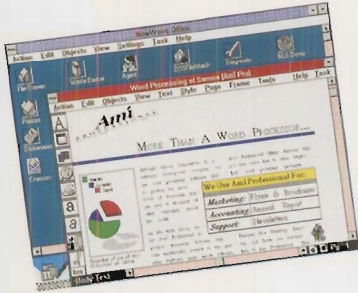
NewWave Office

Action Edit Objects View Settings Task Help

File Drawer

Agent

Diagnostic

Waste Basket

Word Processing at Sames Ami Pro]

Action Edit Objects View Text Style Page Frame Tools Help Task

Ami

More Than A Word Processor...

We Use Ami Professional For:

Marketing: Flyers & Brochures

Accounting: Annual Report

Support: Newsletters

Body Text